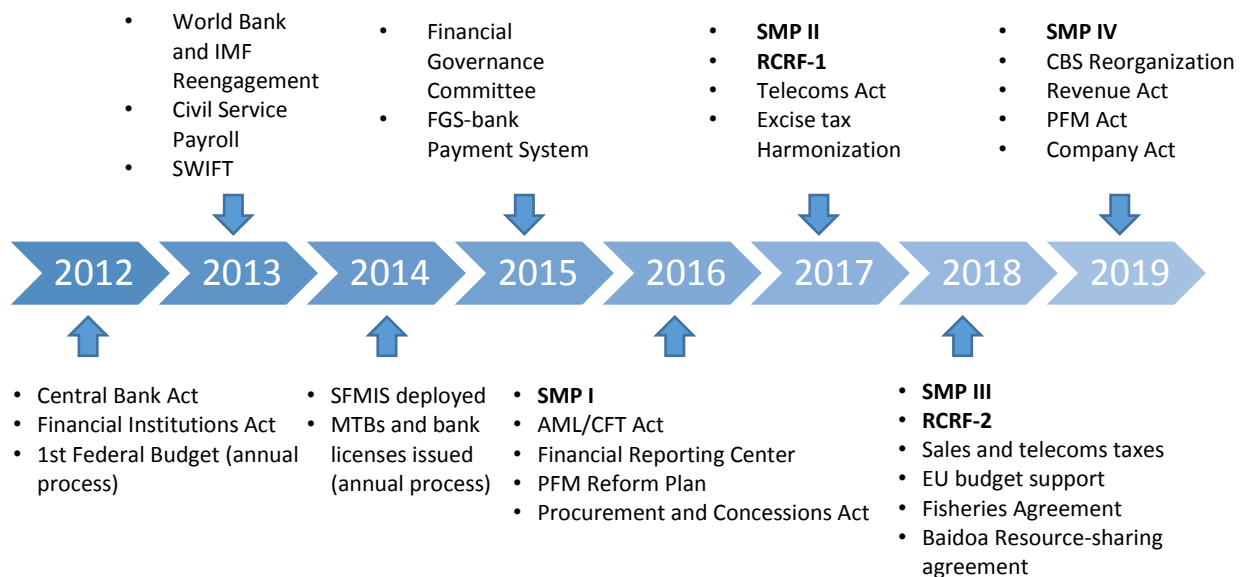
- World Bank and IMF Reengagement
- Civil Service Payroll
- SWIFT

- Financial Governance Committee
- FGS-bank Payment System

- **SMP II**
- **RCRF-1**
- Telecoms Act
- Excise tax Harmonization

- **SMP IV**
- CBS Reorganization
- Revenue Act
- PFM Act
- Company Act

2012 2013 2014 2015 2016 2017 2018 2019

- Central Bank Act
- Financial Institutions Act
- 1st Federal Budget (annual process)

- SFMIS deployed
- MTBs and bank licenses issued (annual process)

- **SMP I**
- AML/CFT Act
- Financial Reporting Center
- PFM Reform Plan
- Procurement and Concessions Act

- **SMP III**
- **RCRF-2**
- Sales and telecoms taxes
- EU budget support
- Fisheries Agreement
- Baidoa Resource-sharing agreement